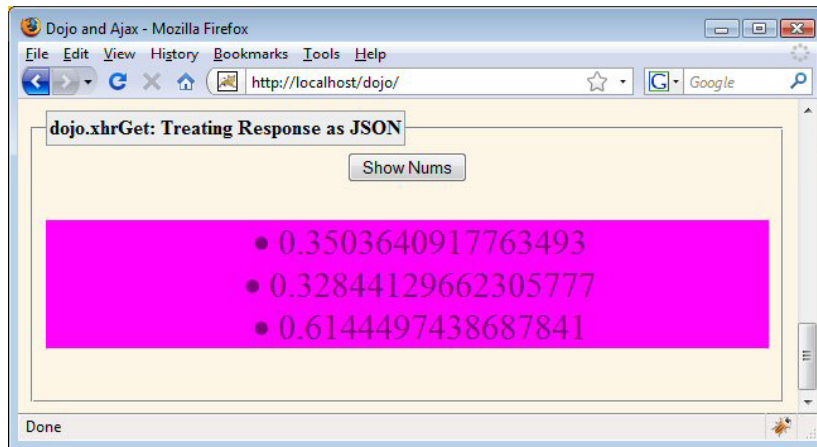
Dojo and Ajax - Mozilla Firefox

File Edit View History Bookmarks Tools Help

http://localhost/dojo/

Google

dojo.xhrGet: Treating Response as JSON

Show Nums

• 0.3503640917763493
• 0.32844129662305777
• 0.6144497438687841

Done